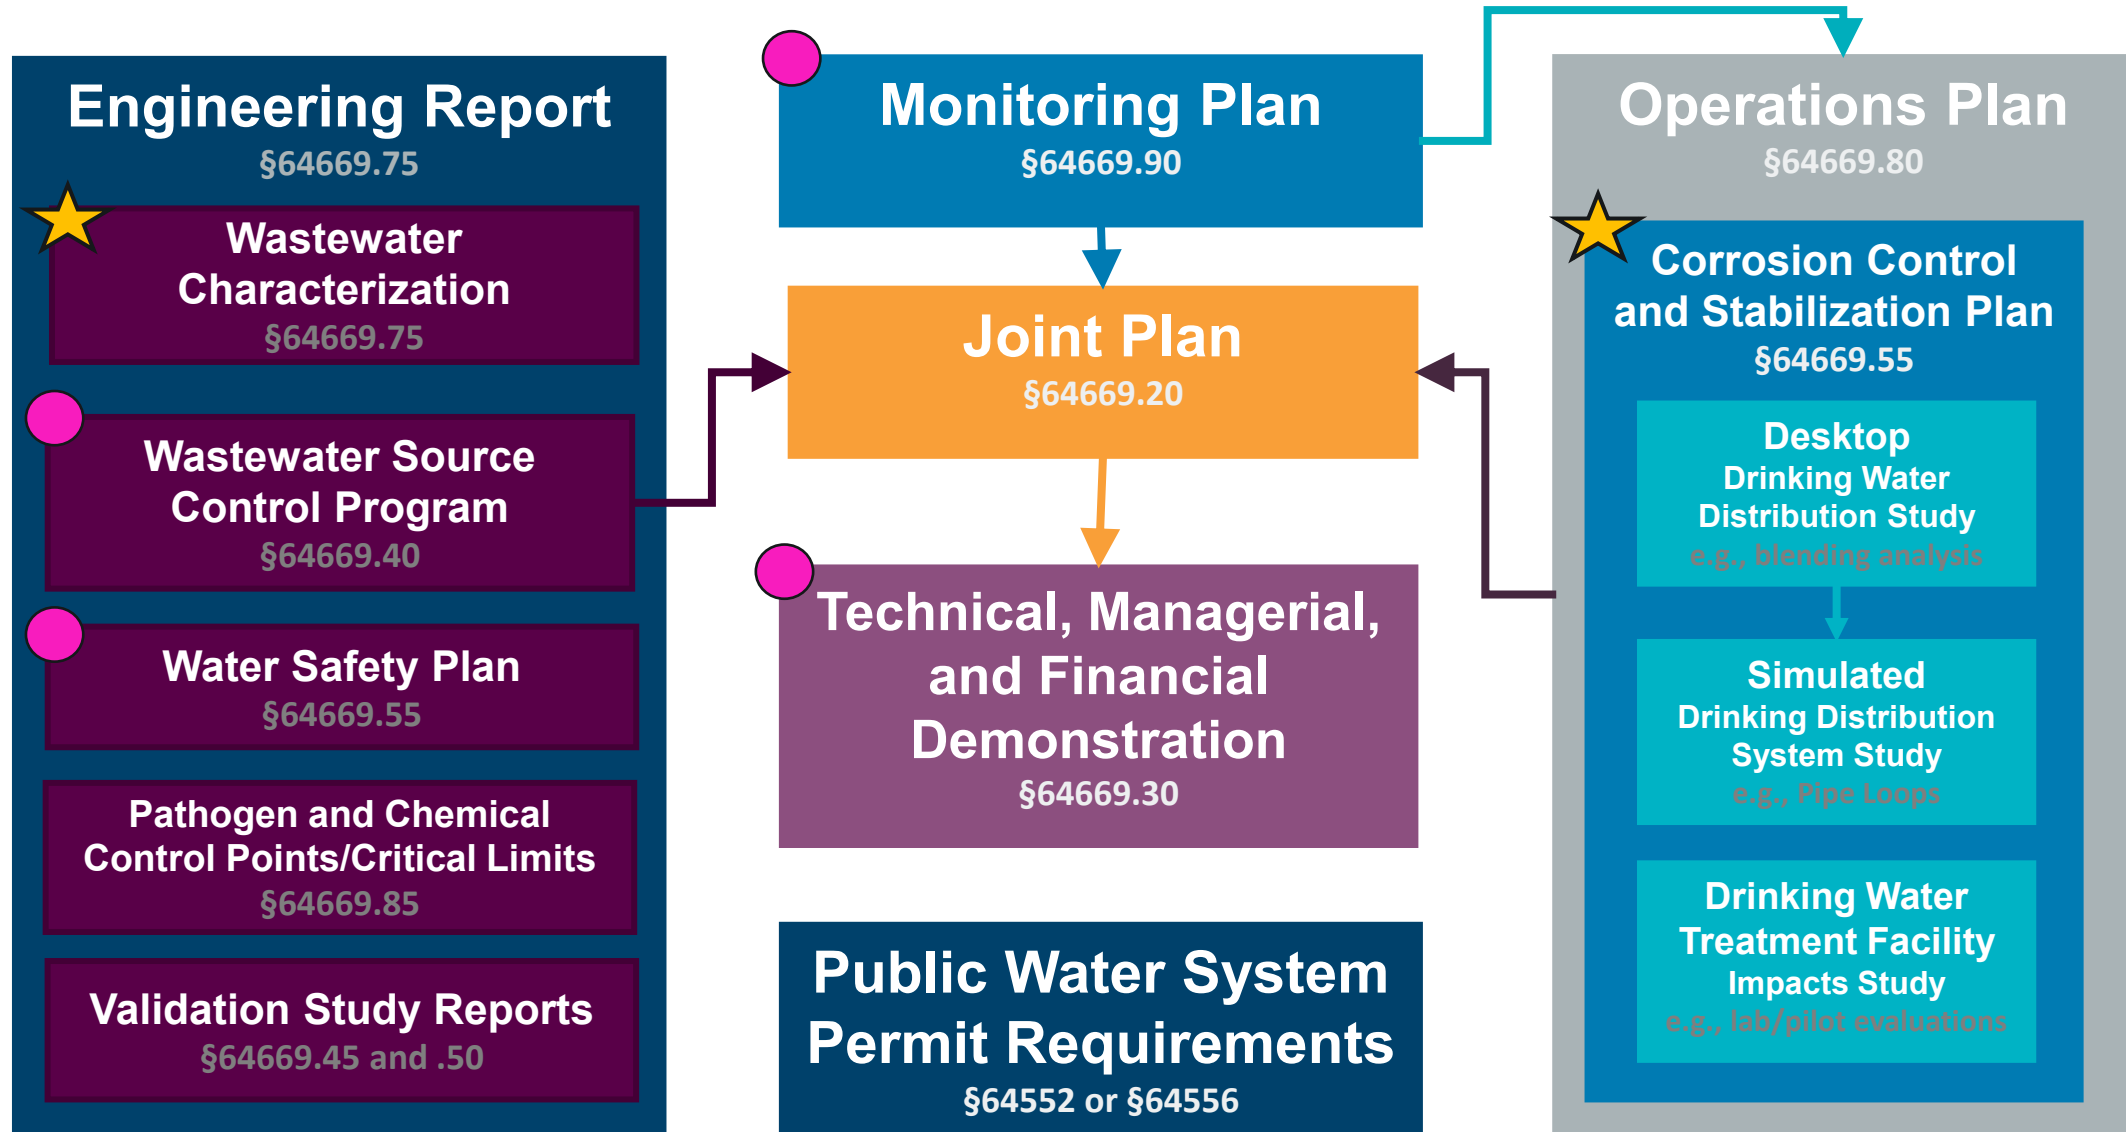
Engineering Report
§64669.75

Wastewater Characterization
§64669.75

Wastewater Source Control Program
§64669.40

Water Safety Plan
§64669.55

Pathogen and Chemical Control Points/Critical Limits
§64669.85

Validation Study Reports
§64669.45 and .50

Monitoring Plan
§64669.90

Joint Plan
§64669.20

Technical, Managerial, and Financial Demonstration
§64669.30

Public Water System Permit Requirements
§64552 or §64556

Operations Plan
§64669.80

Corrosion Control and Stabilization Plan
§64669.55

Desktop
Drinking Water Distribution Study
e.g., blending analysis

Simulated
Drinking Distribution System Study
e.g., Pipe Loops

Drinking Water Treatment Facility
Impacts Study
e.g., lab/pilot evaluations